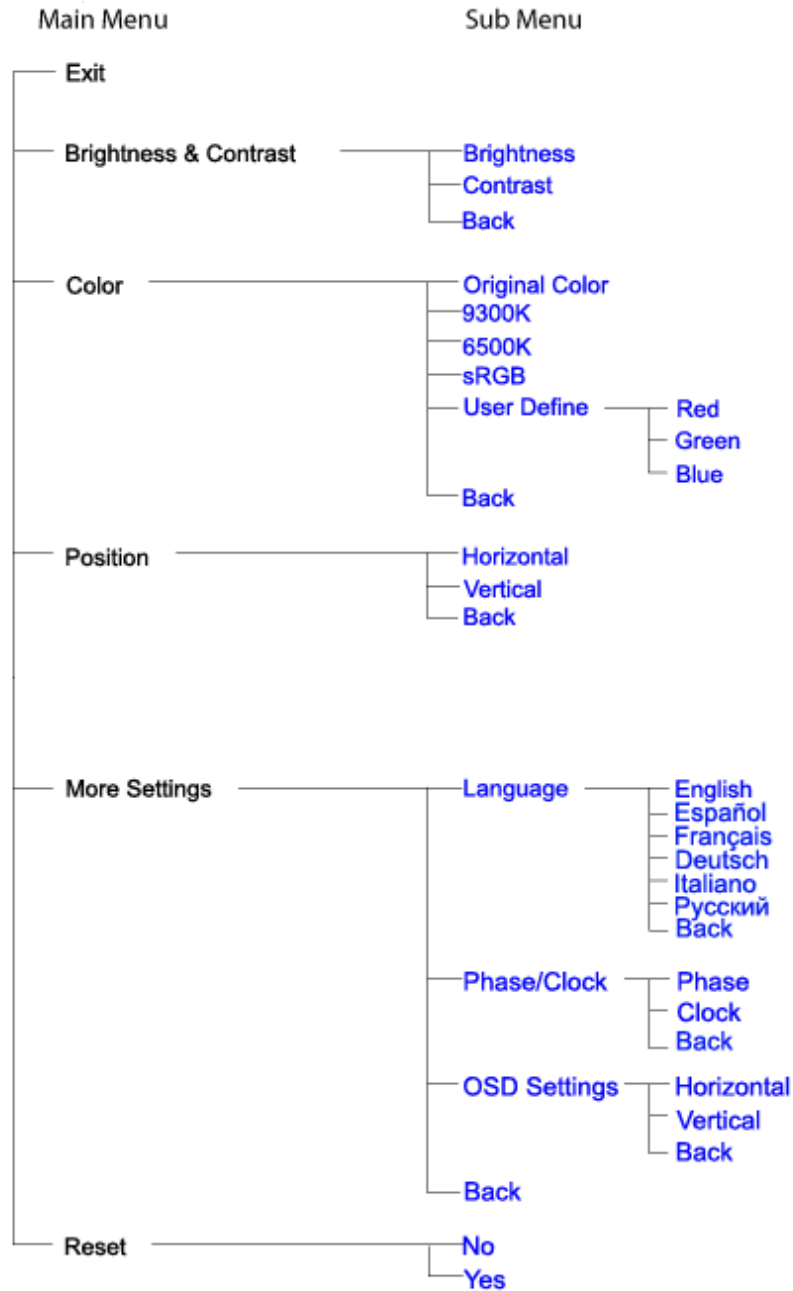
Main Menu

Sub Menu

Exit

Brightness & Contrast

Brightness

Contrast

Back

Color

Original Color

9300K

6500K

sRGB

User Define

Red

Green

Blue

Back

Position

Horizontal

Vertical

Back

More Settings

Language

English

Español

Français

Deutsch

Italiano

Русский

Back

Phase/Clock

Phase

Clock

Back

OSD Settings

Horizontal

Vertical

Back

Back

Reset

No

Yes